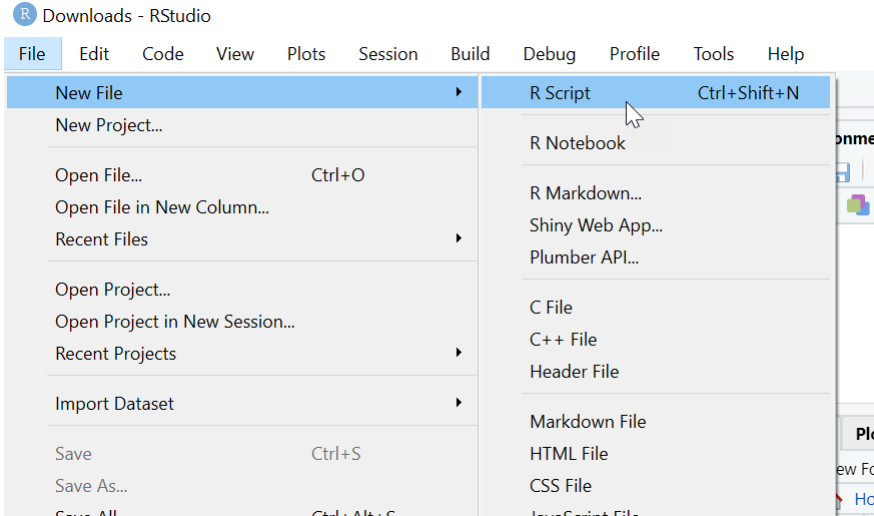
R Downloads - RStudio

File Edit Code View Plots Session Build Debug Profile Tools Help

New File
New Project...

Open File... Ctrl+O
Open File in New Column...
Recent Files

Open Project...
Open Project in New Session...
Recent Projects

Import Dataset

Save Ctrl+S
Save As...
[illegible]

R Script Ctrl+Shift+N

R Notebook

R Markdown...
Shiny Web App...
Plumber API...

C File
C++ File
Header File

Markdown File
HTML File
CSS File
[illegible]

onme

Plo
ew Fo
Ho